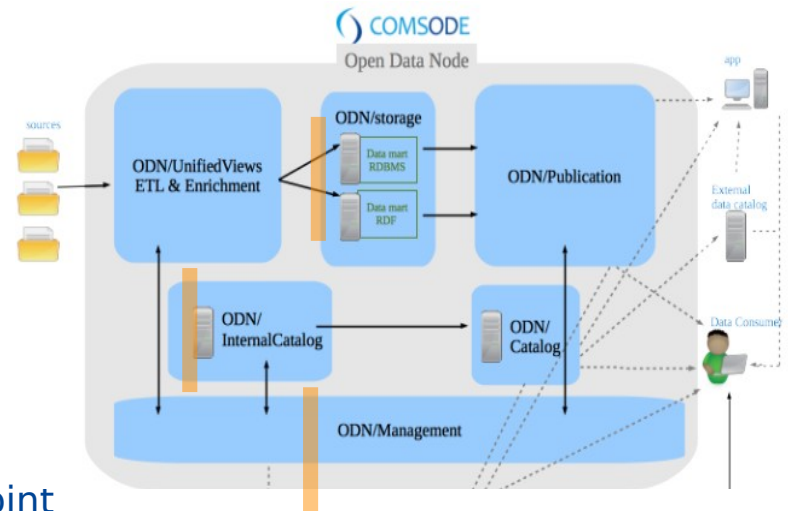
COMSODE

Open Data Node

sources

ODN/UnifiedViews ETL & Enrichment

ODN/storage

Data mart RDBMS

Data mart RDF

ODN/Publication

app

External data catalog

ODN/ InternalCatalog

ODN/ Catalog

Data Consumer

ODN/Management

oint